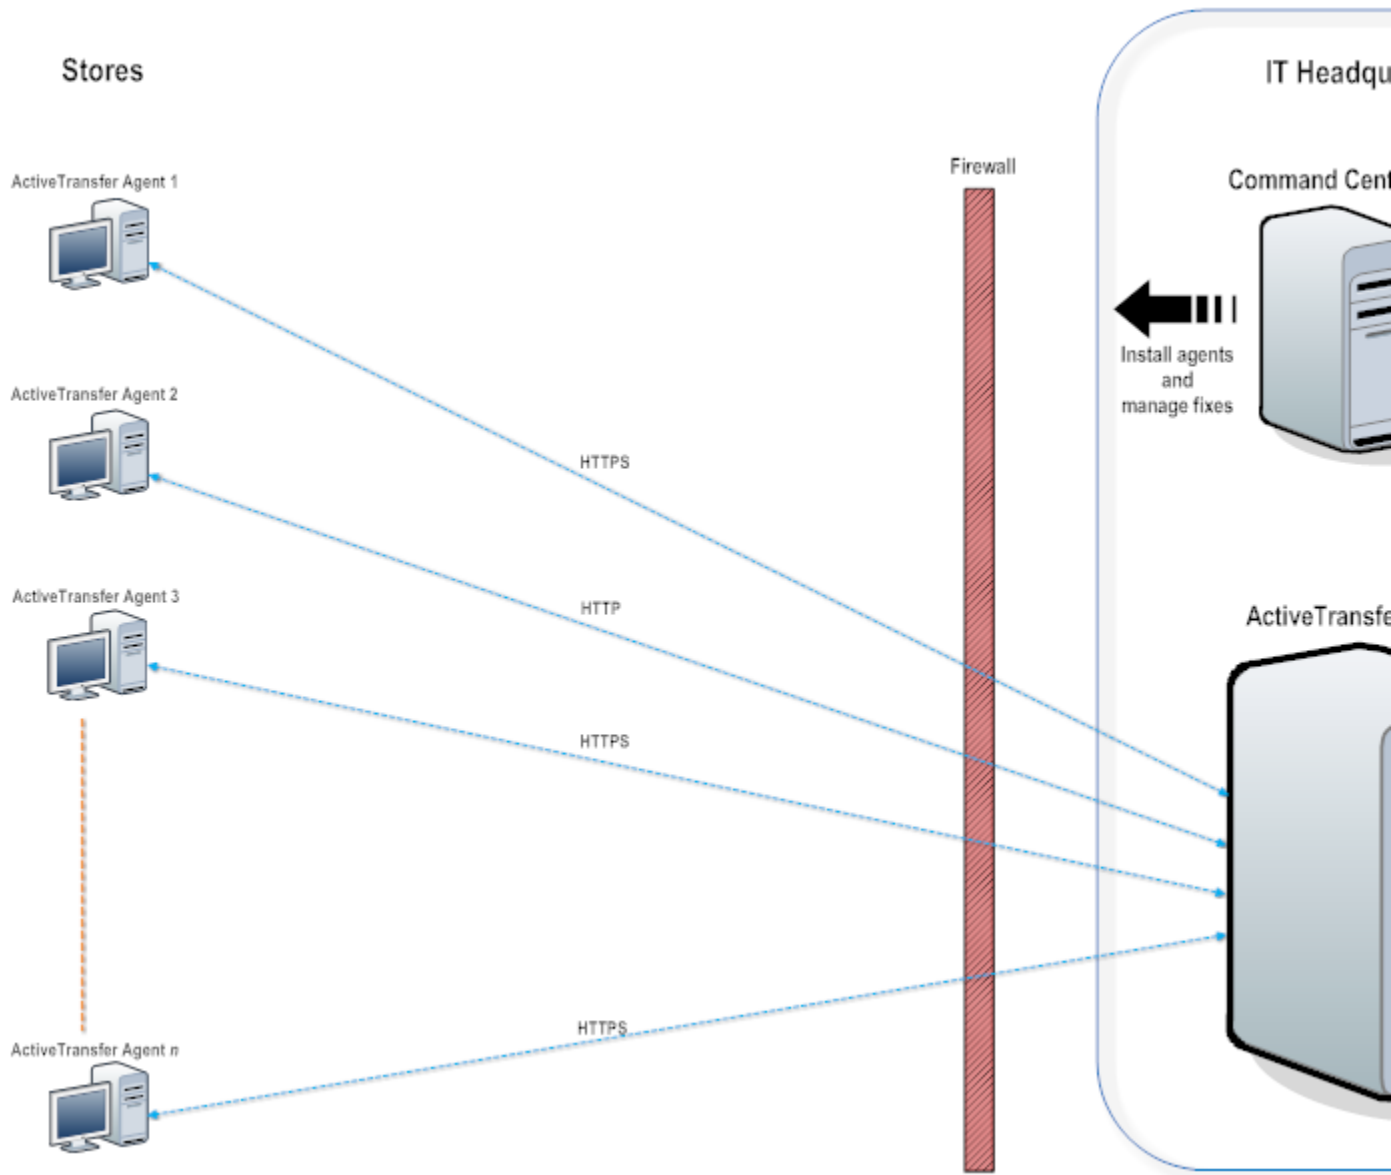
Stores

IT Headqu

ActiveTransfer Agent 1

Firewall

Command Cent

Install agents and manage fixes

ActiveTransfer Agent 2

HTTPS

ActiveTransfer Agent 3

HTTP

ActiveTransfe

HTTPS

HTTPS

ActiveTransfer Agent *n*